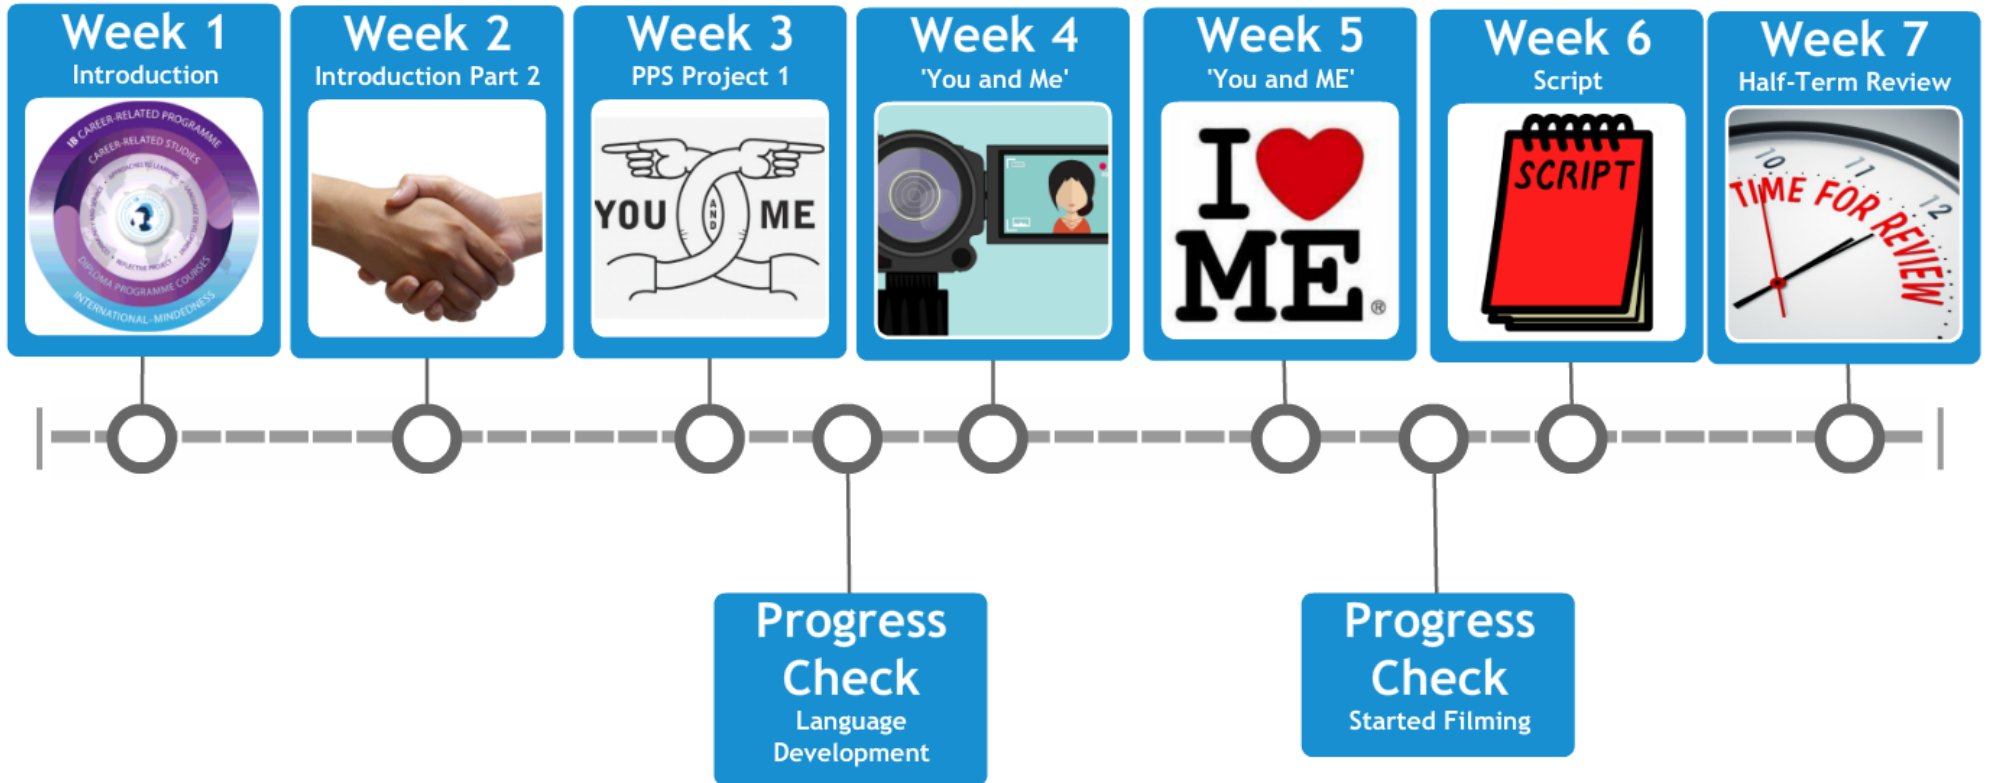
Week 1
Introduction

IB CAREER-RELATED PROGRAMME
CAREER-RELATED STUDIES
DIPLOMA PROGRAMME COURSES
INTERNATIONAL-MINDEDNESS
REFLECTIVE PROJECT

Week 2
Introduction Part 2

Week 3
PPS Project 1

YOU AND ME

Week 4
'You and Me'

Week 5
'You and ME'

I ♥ ME®

Week 6
Script

SCRIPT

Week 7
Half-Term Review

TIME FOR REVIEW
10 11 12

Progress Check
Language Development

Progress Check
Started Filming